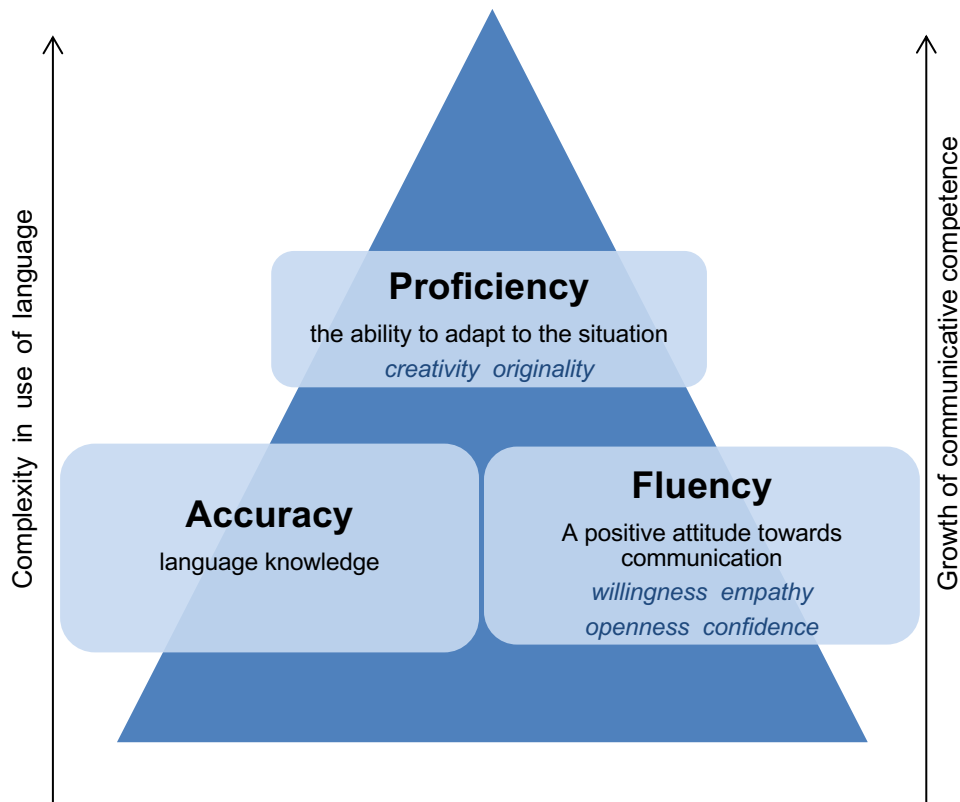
Complexity in use of language

Proficiency
the ability to adapt to the situation
creativity originality

Accuracy
language knowledge

Fluency
A positive attitude towards communication
willingness empathy
openness confidence

Growth of communicative competence